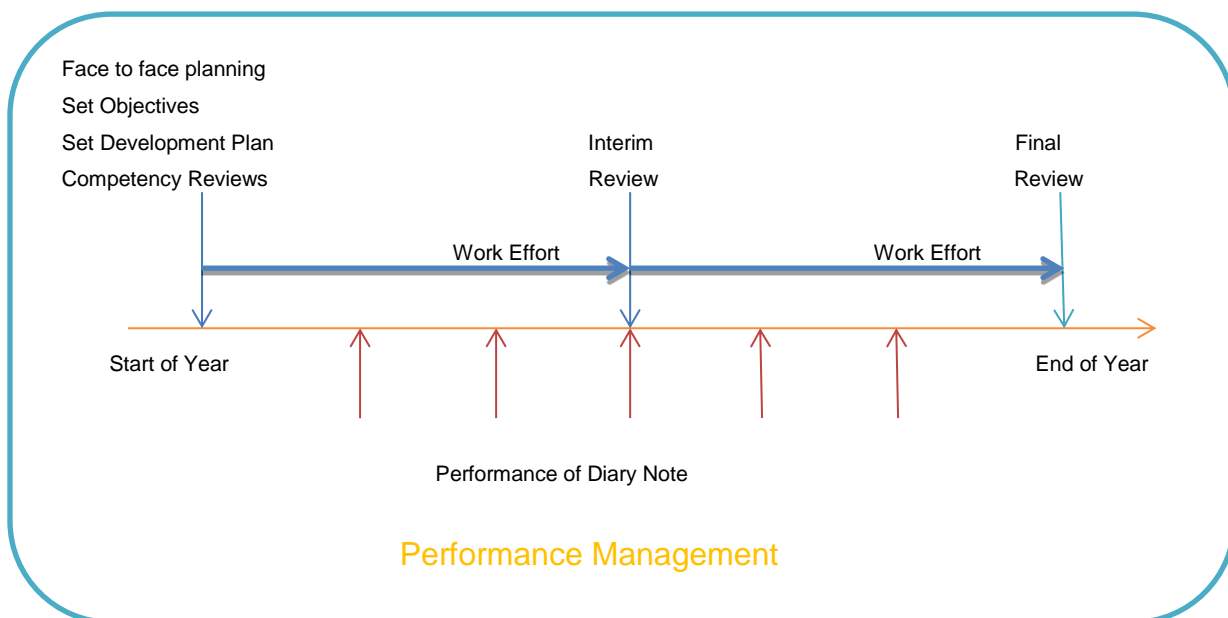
Face to face planning
Set Objectives
Set Development Plan
Competency Reviews

Interim Review

Final Review

Work Effort

Work Effort

Start of Year

End of Year

Performance of Diary Note

Performance Management